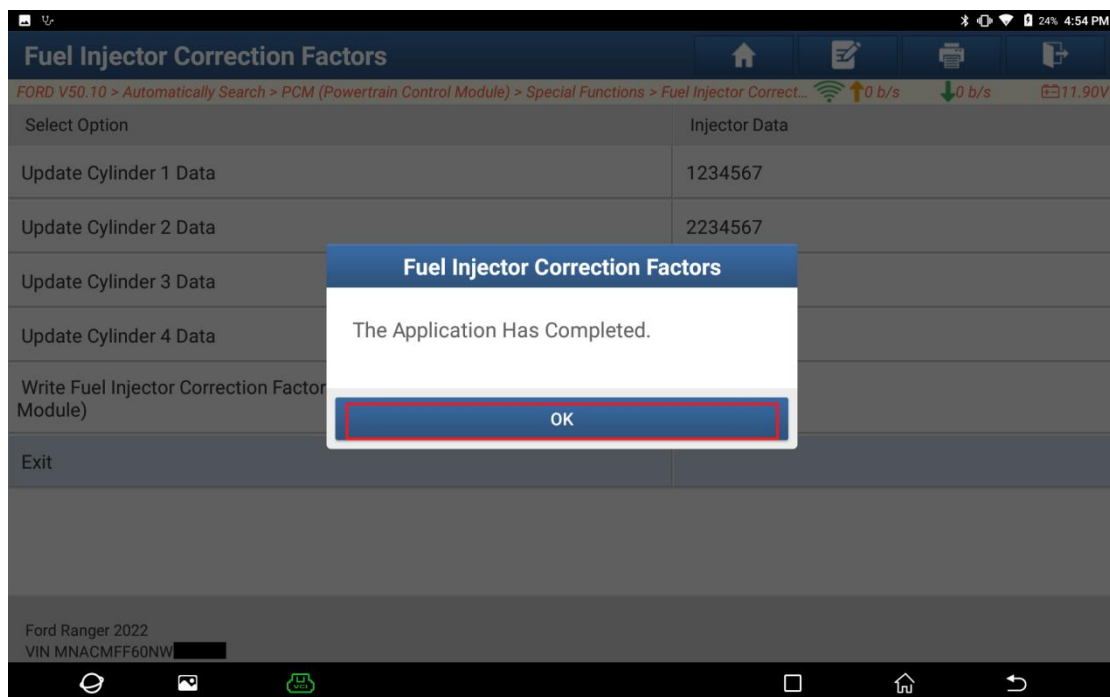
24% 4:54 PM

Fuel Injector Correction Factors

FORD V50.10 > Automatically Search > PCM (Powertrain Control Module) > Special Functions > Fuel Injector Correct... 0 b/s 0 b/s 11.90V

| Select Option | Injector Data |
|---|---|
| Update Cylinder 1 Data | 1234567 |
| Update Cylinder 2 Data | 2234567 |
| Update Cylinder 3 Data | |
| Update Cylinder 4 Data | |
| Write Fuel Injector Correction Factor Module) | |
| Exit | |

Fuel Injector Correction Factors

The Application Has Completed.

OK

Ford Ranger 2022
VIN MNACMFF60NW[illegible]

VCI